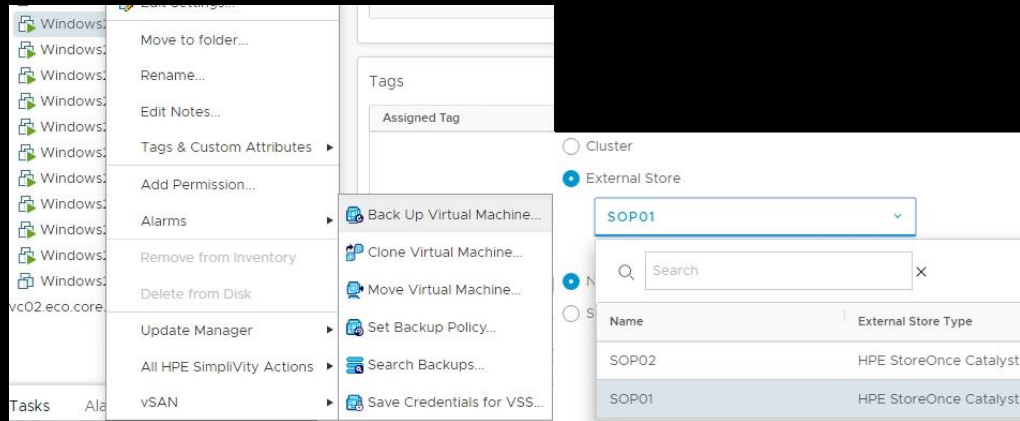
Windows2
Windows2
Windows2
Windows2
Windows2
Windows2
Windows2
Windows2
Windows2
Windows2
Windows2
vc02.eco.core.

Tasks Ala

Edit Settings...
Move to folder...
Rename...
Edit Notes...
Tags & Custom Attributes
Add Permission...
Alarms
Remove from Inventory
Delete from Disk
Update Manager
All HPE SimpliVity Actions
vSAN

Back Up Virtual Machine...
Clone Virtual Machine...
Move Virtual Machine...
Set Backup Policy...
Search Backups...
Save Credentials for VSS...

Tags

Assigned Tag

Cluster
External Store
SOP01
N
S
Search
×

| Name | External Store Type |
|---|---|
| SOP02 | HPE StoreOnce Catalyst |
| SOP01 | HPE StoreOnce Catalyst |